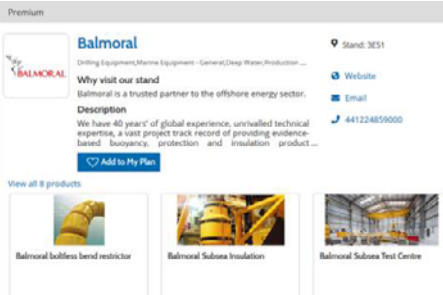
Premium

BALMORAL

Balmoral

Drilling Equipment,Marine Equipment - General,Deep Water,Production ...

Why visit our stand

Balmoral is a trusted partner to the offshore energy sector.

Description

We have 40 years' of global experience, unrivalled technical expertise, a vast project track record of providing evidence-based buoyancy, protection and insulation product ...

Add to My Plan

Stand: 3E51

Website

Email

441224859000

View all 8 products

Balmoral boltless bend restrictor

Balmoral Subsea Insulation

Balmoral Subsea Test Centre